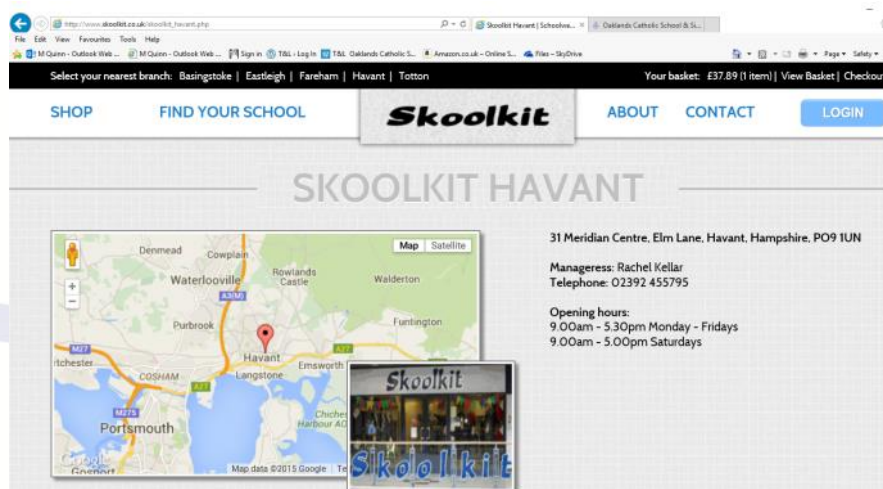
http://www.skoolkit.co.uk/skoolkit_havant.php
Skoolkit Havant | Schoolwe... ×
Oaklands Catholic School & Si...
File Edit View Favourites Tools Help
M Quinn - Outlook Web ... M Quinn - Outlook Web ... Sign in T&L - Log In T&L Oaklands Catholic S... Amazon.co.uk – Online S... Files – SkyDrive
Page ▾ Safety ▾

Select your nearest branch: Basingstoke | Eastleigh | Fareham | Havant | Totton
Your basket: £37.89 (1 item) | View Basket | Checkout

SHOP FIND YOUR SCHOOL Skoolkit ABOUT CONTACT LOGIN

SKOOLKIT HAVANT

Map Satellite
Denmead Cowplain Waterlooville Rowlands Castle Walderton A3(M) Purbrook Funtington M27 Havant A27 Emsworth itchester COSHAM Langstone A27 M275 Portsmouth Chichester Harbour AO Gosport Google Map data ©2015 Google Te

Skoolkit
Skoolkit

31 Meridian Centre, Elm Lane, Havant, Hampshire, PO9 1UN

Manageress: Rachel Kellar
Telephone: 02392 455795

Opening hours:
9.00am - 5.30pm Monday - Fridays
9.00am - 5.00pm Saturdays